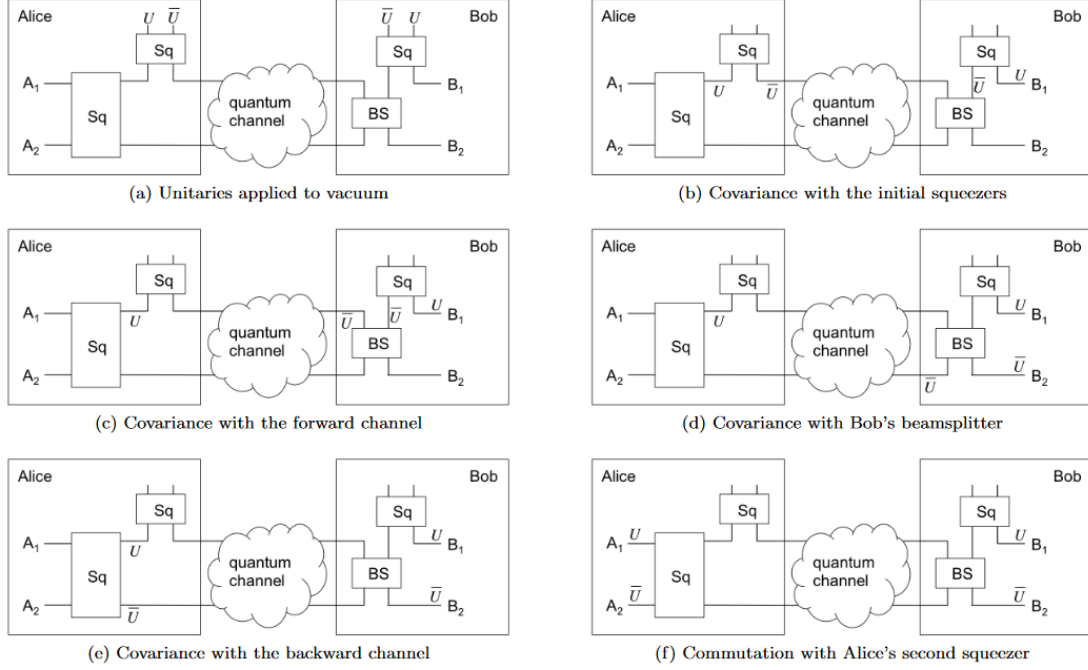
Alice
$U$ $\overline{U}$
Sq
$A_1$
Sq
$A_2$
quantum channel
Bob
$\overline{U}$ $U$
Sq
BS
$B_1$
$B_2$
(a) Unitaries applied to vacuum

Alice
Sq
$A_1$
$U$ $\overline{U}$
Sq
$A_2$
quantum channel
Bob
Sq
$\overline{U}$ $U$
BS
$B_1$
$B_2$
(b) Covariance with the initial squeezers

Alice
Sq
$A_1$
$U$
Sq
$A_2$
quantum channel
Bob
Sq
$\overline{U}$ $\overline{U}$ $U$
BS
$B_1$
$B_2$
(c) Covariance with the forward channel

Alice
Sq
$A_1$
$U$
Sq
$A_2$
quantum channel
Bob
Sq
$U$
BS
$B_1$
$\overline{U}$ $\overline{U}$
$B_2$
(d) Covariance with Bob's beamsplitter

Alice
Sq
$A_1$
$U$
Sq
$A_2$
$\overline{U}$
quantum channel
Bob
Sq
$U$
BS
$B_1$
$\overline{U}$
$B_2$
(e) Covariance with the backward channel

Alice
Sq
$A_1$ $U$
Sq
$A_2$ $\overline{U}$
quantum channel
Bob
Sq
$U$
BS
$B_1$
$\overline{U}$
$B_2$
(f) Commutation with Alice's second squeezer